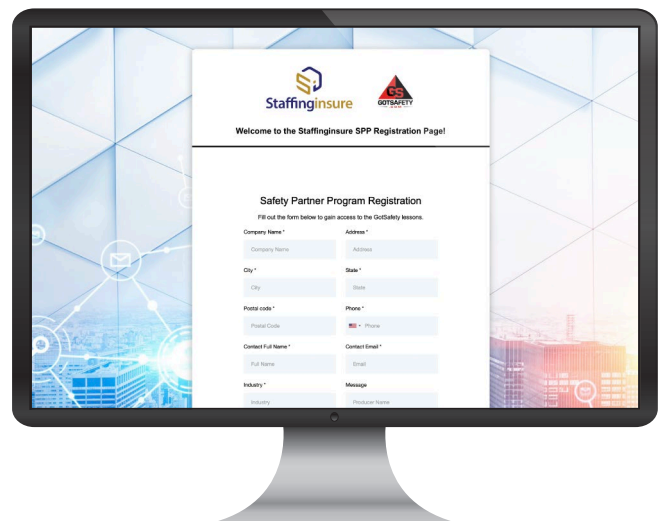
Staffinginsure

GS
GOTSAFETY

Welcome to the Staffinginsure SPP Registration Page!

Safety Partner Program Registration

Fill out the form below to gain access to the GotSafety lessons.

Company Name *
Company Name

Address *
Address

City *
City

State *
State

Postal code *
Postal Code

Phone *
Phone

Contact Full Name *
Full Name

Contact Email *
Email

Industry *
Industry

Message
Producer Name